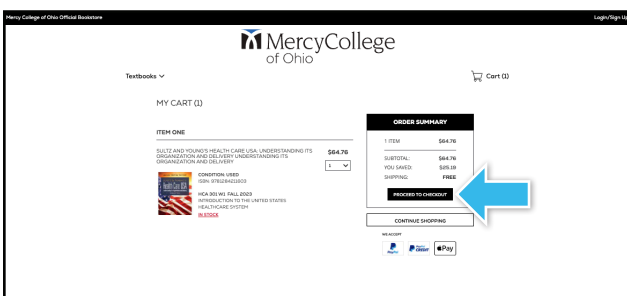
Mercy College of Ohio Official Bookstore

Login/Sign Up

MercyCollege of Ohio

Textbooks

Cart (1)

MY CART (1)

ITEM ONE

SULTZ AND YOUNG'S HEALTH CARE USA: UNDERSTANDING ITS ORGANIZATION AND DELIVERY UNDERSTANDING ITS ORGANIZATION AND DELIVERY

$64.76

1

CONDITION: USED
ISBN: 9781284211603

HCA 301 W1 FALL 2023
INTRODUCTION TO THE UNITED STATES HEALTHCARE SYSTEM
IN STOCK

ORDER SUMMARY

| 1 ITEM | $64.76 |
|---|---|
| SUBTOTAL: | $64.76 |
| YOU SAVED: | $25.18 |
| SHIPPING: | FREE |

PROCEED TO CHECKOUT

CONTINUE SHOPPING

WE ACCEPT

PayPal

PayPal CREDIT

Pay